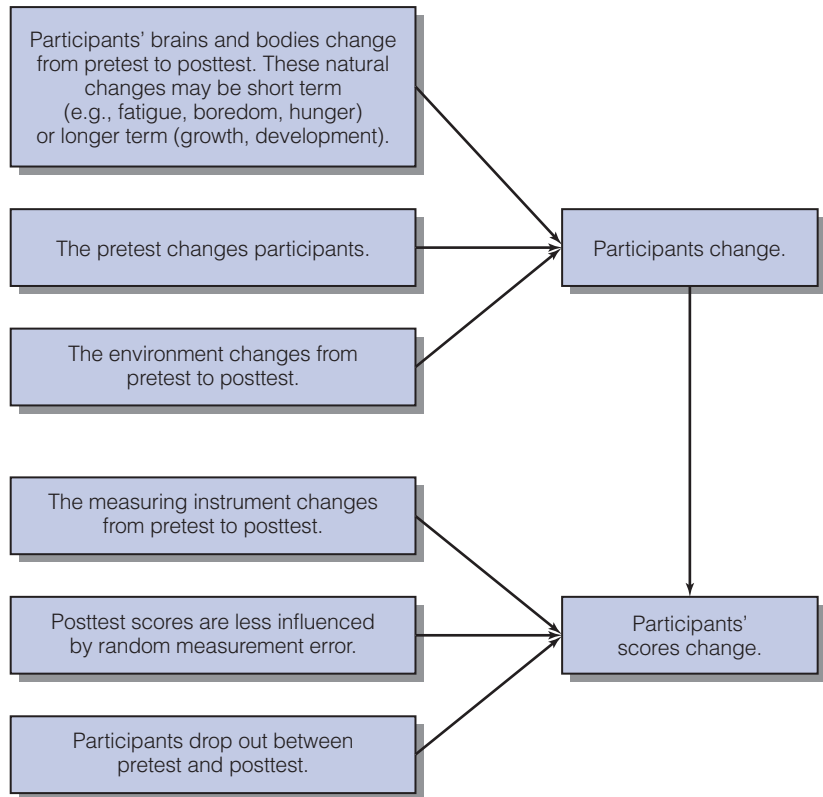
Participants' brains and bodies change from pretest to posttest. These natural changes may be short term (e.g., fatigue, boredom, hunger) or longer term (growth, development).

The pretest changes participants.

The environment changes from pretest to posttest.

Participants change.

The measuring instrument changes from pretest to posttest.

Posttest scores are less influenced by random measurement error.

Participants drop out between pretest and posttest.

Participants' scores change.